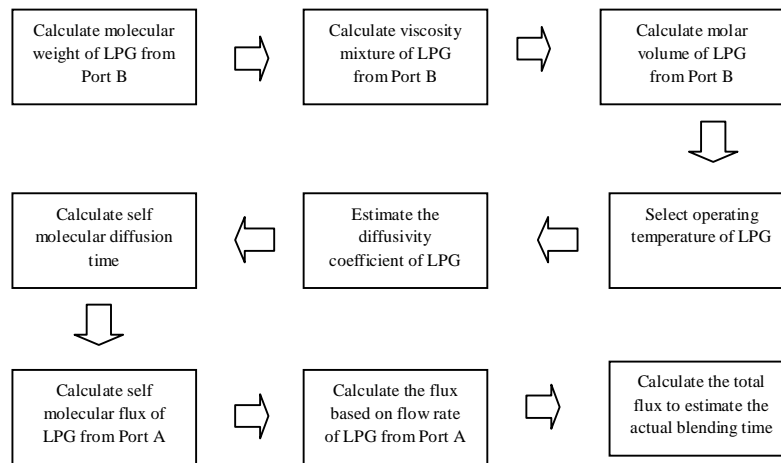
Calculate molecular weight of LPG from Port B

Calculate viscosity mixture of LPG from Port B

Calculate molar volume of LPG from Port B

Select operating temperature of LPG

Estimate the diffusivity coefficient of LPG

Calculate self molecular diffusion time

Calculate self molecular flux of LPG from Port A

Calculate the flux based on flow rate of LPG from Port A

Calculate the total flux to estimate the actual blending time